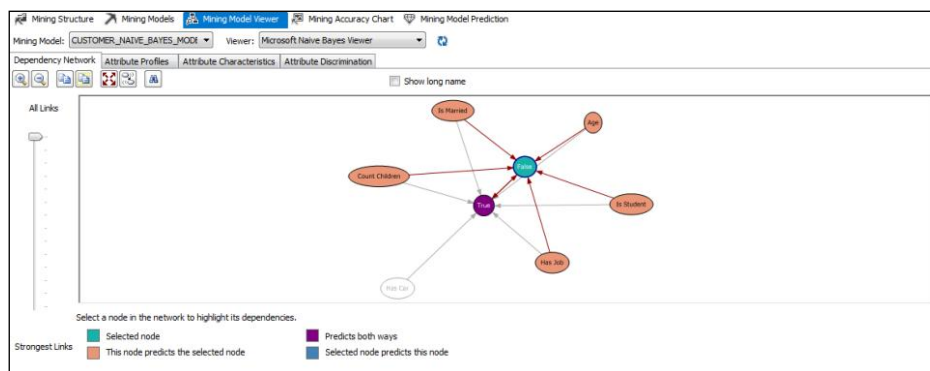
Mining Structure Mining Models Mining Model Viewer Mining Accuracy Chart Mining Model Prediction

Mining Model: CUSTOMER_NAIVE_BAYES_MODE Viewer: Microsoft Naive Bayes Viewer

Dependency Network Attribute Profiles Attribute Characteristics Attribute Discrimination

Show long name

All Links

Is Married
Age
False
Count Children
True
Is Student
Has Job
Has Car

Select a node in the network to highlight its dependencies.

Strongest Links

Selected node
This node predicts the selected node
Predicts both ways
Selected node predicts this node